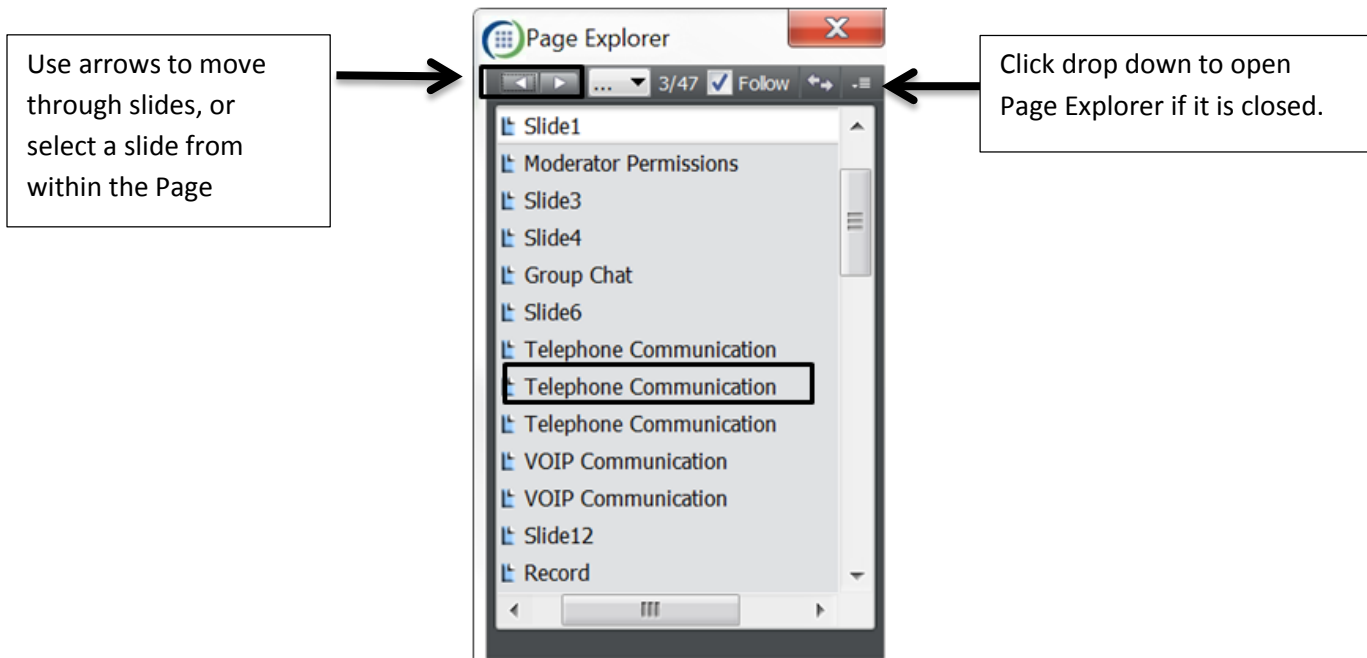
Use arrows to move through slides, or select a slide from within the Page

Page Explorer

... 3/47 Follow

Click drop down to open Page Explorer if it is closed.

Slide1
Moderator Permissions
Slide3
Slide4
Group Chat
Slide6
Telephone Communication
Telephone Communication
Telephone Communication
VOIP Communication
VOIP Communication
Slide12
Record